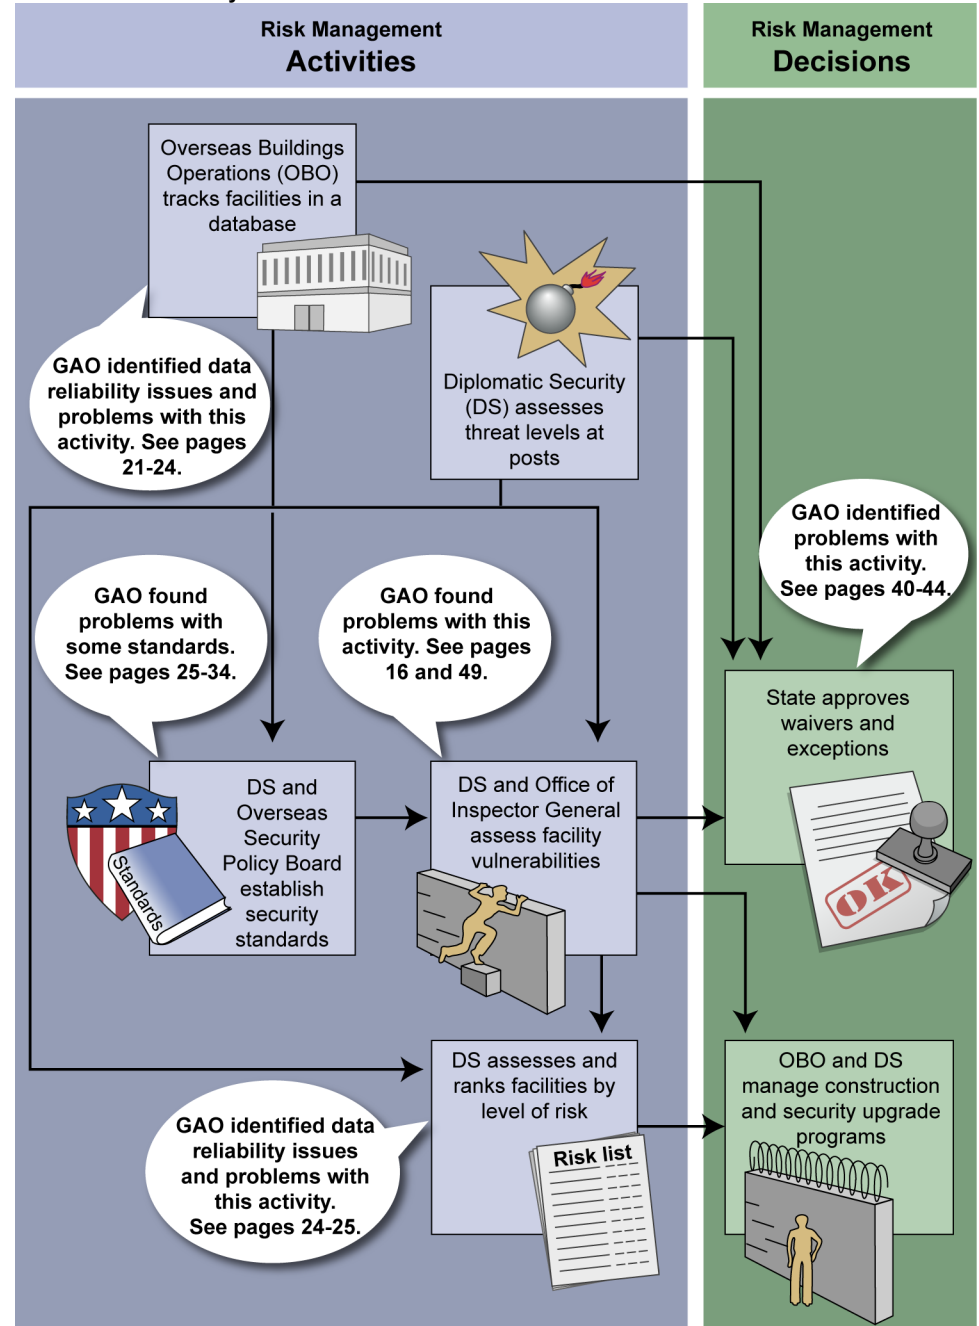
Risk Management
Activities

Risk Management
Decisions

Overseas Buildings Operations (OBO) tracks facilities in a database

GAO identified data reliability issues and problems with this activity. See pages 21-24.

Diplomatic Security (DS) assesses threat levels at posts

GAO identified problems with this activity. See pages 40-44.

GAO found problems with some standards. See pages 25-34.

GAO found problems with this activity. See pages 16 and 49.

State approves waivers and exceptions

OK

Standards

DS and Overseas Security Policy Board establish security standards

DS and Office of Inspector General assess facility vulnerabilities

DS assesses and ranks facilities by level of risk

OBO and DS manage construction and security upgrade programs

GAO identified data reliability issues and problems with this activity. See pages 24-25.

Risk list